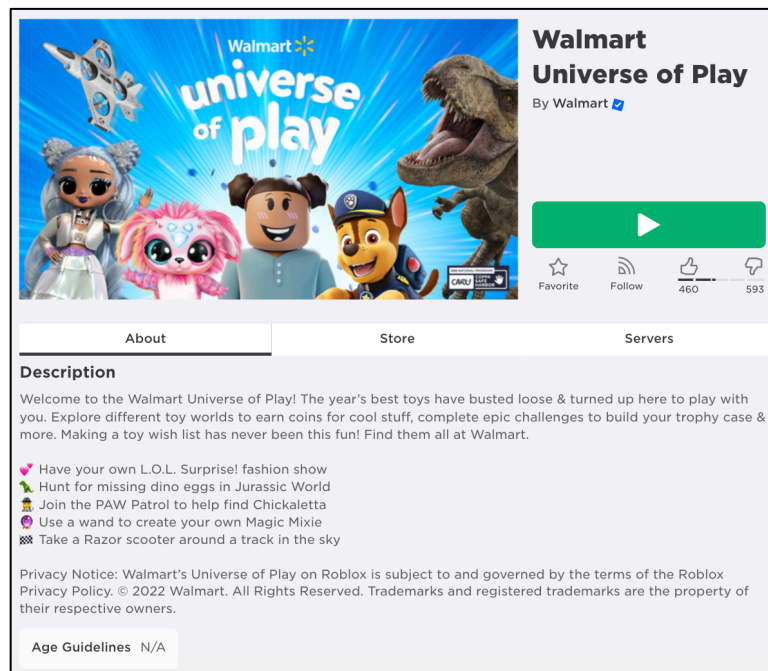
Walmart
universe of play

CARU COPPA SAFE HARBOR

Walmart Universe of Play
By Walmart

Favorite Follow 460 593

About Store Servers

Description
Welcome to the Walmart Universe of Play! The year's best toys have busted loose & turned up here to play with you. Explore different toy worlds to earn coins for cool stuff, complete epic challenges to build your trophy case & more. Making a toy wish list has never been this fun! Find them all at Walmart.

💕 Have your own L.O.L. Surprise! fashion show
🦕 Hunt for missing dino eggs in Jurassic World
👮 Join the PAW Patrol to help find Chickaletta
🔮 Use a wand to create your own Magic Mixie
🏁 Take a Razor scooter around a track in the sky

Privacy Notice: Walmart's Universe of Play on Roblox is subject to and governed by the terms of the Roblox Privacy Policy. © 2022 Walmart. All Rights Reserved. Trademarks and registered trademarks are the property of their respective owners.

Age Guidelines N/A